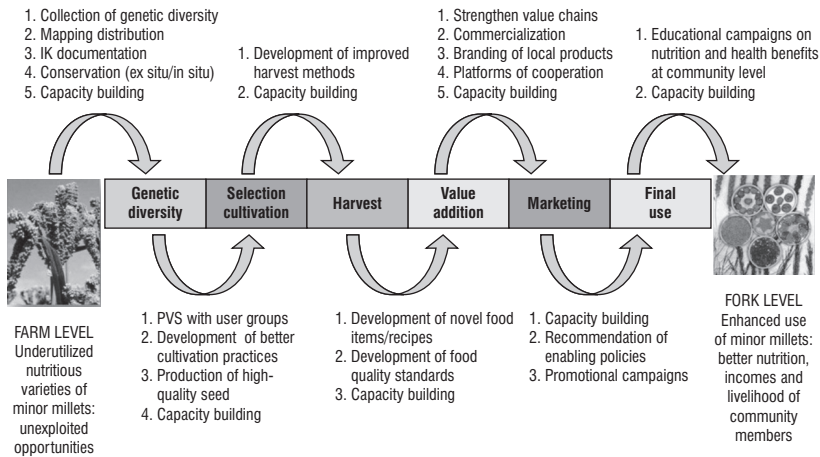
1. Collection of genetic diversity
2. Mapping distribution
3. IK documentation
4. Conservation (ex situ/in situ)
5. Capacity building

1. Development of improved harvest methods
2. Capacity building

1. Strengthen value chains
2. Commercialization
3. Branding of local products
4. Platforms of cooperation
5. Capacity building

1. Educational campaigns on nutrition and health benefits at community level
2. Capacity building

| Genetic diversity | Selection cultivation | Harvest | Value addition | Marketing | Final use |
|---|---|---|---|---|---|

FARM LEVEL
Underutilized nutritious varieties of minor millets: unexploited opportunities

1. PVS with user groups
2. Development of better cultivation practices
3. Production of high-quality seed
4. Capacity building

1. Development of novel food items/recipes
2. Development of food quality standards
3. Capacity building

1. Capacity building
2. Recommendation of enabling policies
3. Promotional campaigns

FORK LEVEL
Enhanced use of minor millets: better nutrition, incomes and livelihood of community members